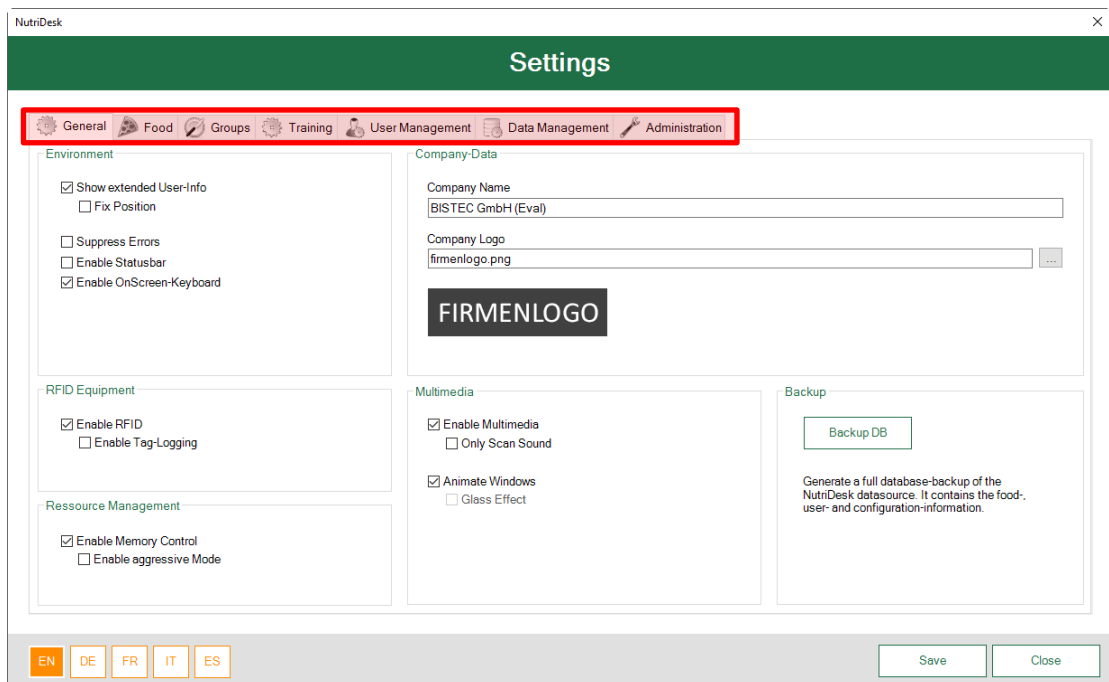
NutriDesk

Settings

General | Food | Groups | Training | User Management | Data Management | Administration

Environment

☑ Show extended User-Info
☐ Fix Position

☐ Suppress Errors
☐ Enable Statusbar
☑ Enable OnScreen-Keyboard

Company-Data

Company Name
BISTEC GmbH (Eval)

Company Logo
firmenlogo.png
...

FIRMENLOGO

RFID Equipment

☑ Enable RFID
☐ Enable Tag-Logging

Ressource Management

☑ Enable Memory Control
☐ Enable aggressive Mode

Multimedia

☑ Enable Multimedia
☐ Only Scan Sound

☑ Animate Windows
☐ Glass Effect

Backup

Backup DB

Generate a full database-backup of the NutriDesk datasource. It contains the food-, user- and configuration-information.

EN DE FR IT ES

Save Close